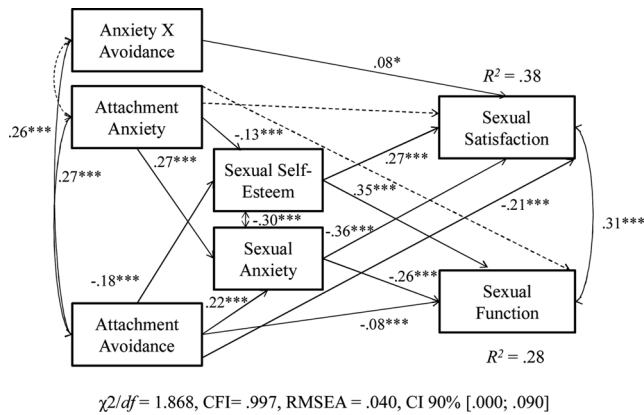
Anxiety X Avoidance

Attachment Anxiety

Sexual Self-Esteem

Sexual Anxiety

Attachment Avoidance

Sexual Satisfaction

Sexual Function

$R^2 = .38$

$R^2 = .28$

.08*

-.13***

.27***

.26***

.27***

.27***

.35***

-.30***

-.36***

-.21***

.31***

-.18***

.22***

-.26***

-.08***

$\chi2/df = 1.868$, CFI= .997, RMSEA = .040, CI 90% [.000; .090]